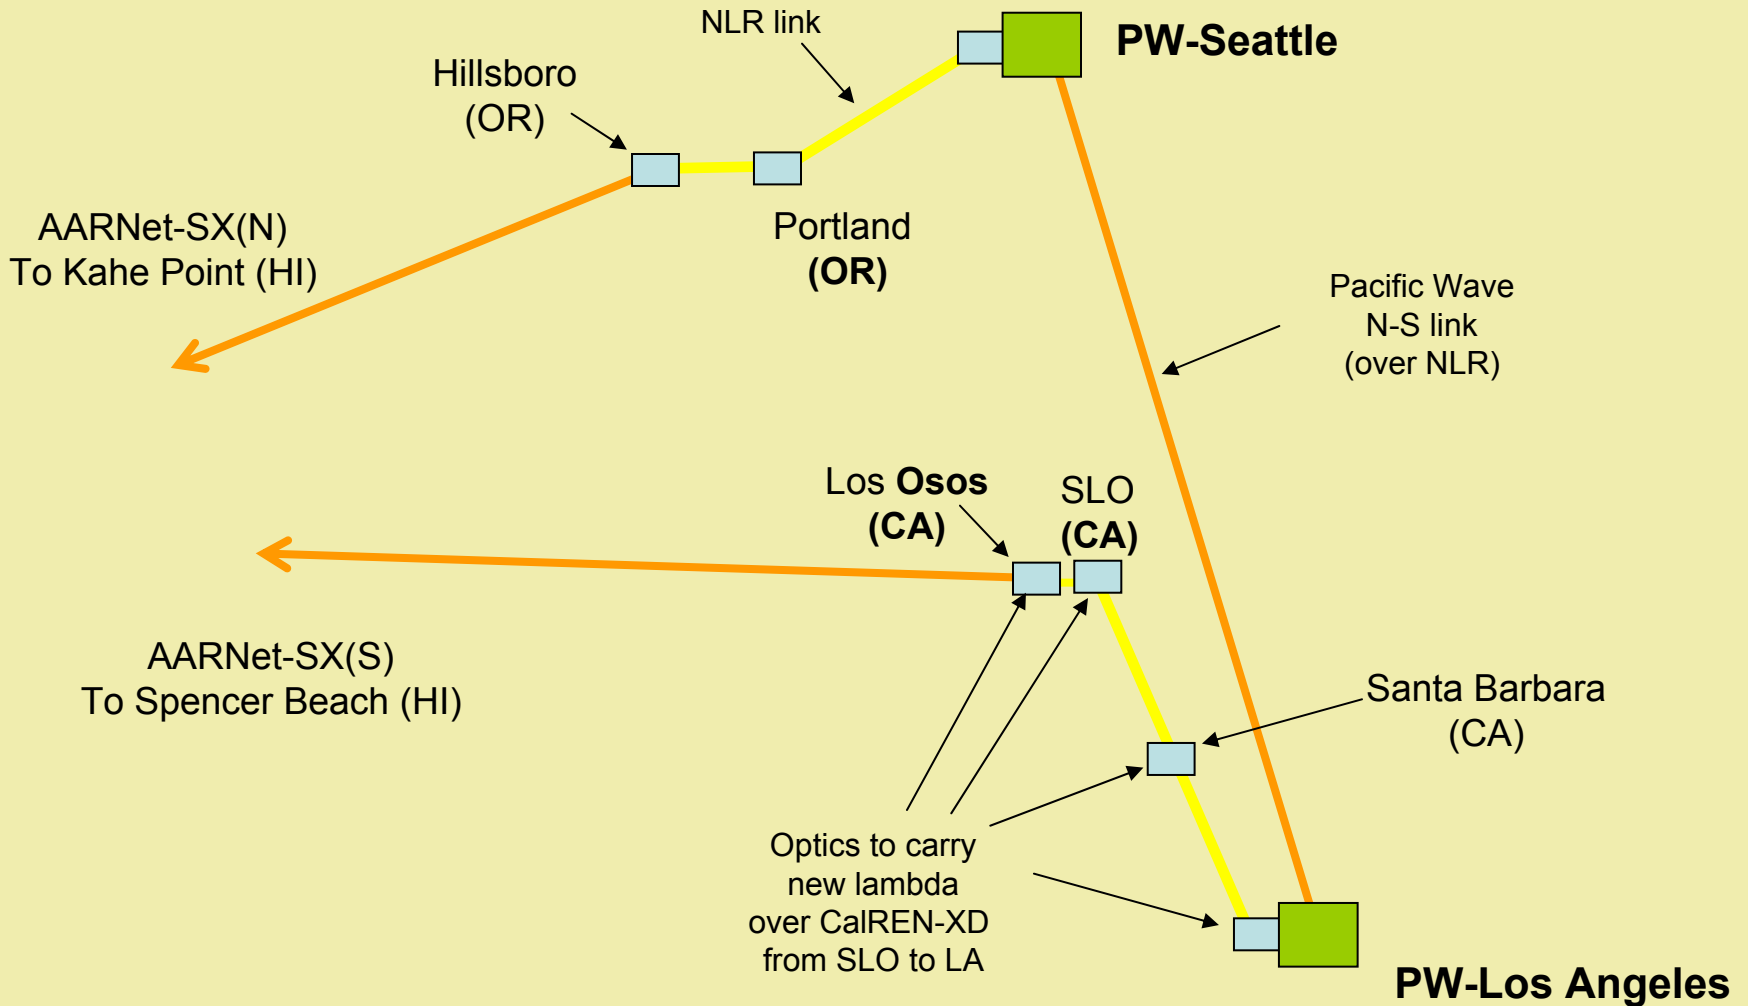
NLR link

PW-Seattle

Hillsboro
(OR)

AARNet-SX(N)
To Kahe Point (HI)

Portland
(OR)

Pacific Wave
N-S link
(over NLR)

Los Osos
(CA)

SLO
(CA)

AARNet-SX(S)
To Spencer Beach (HI)

Santa Barbara
(CA)

Optics to carry
new lambda
over CalREN-XD
from SLO to LA

PW-Los Angeles